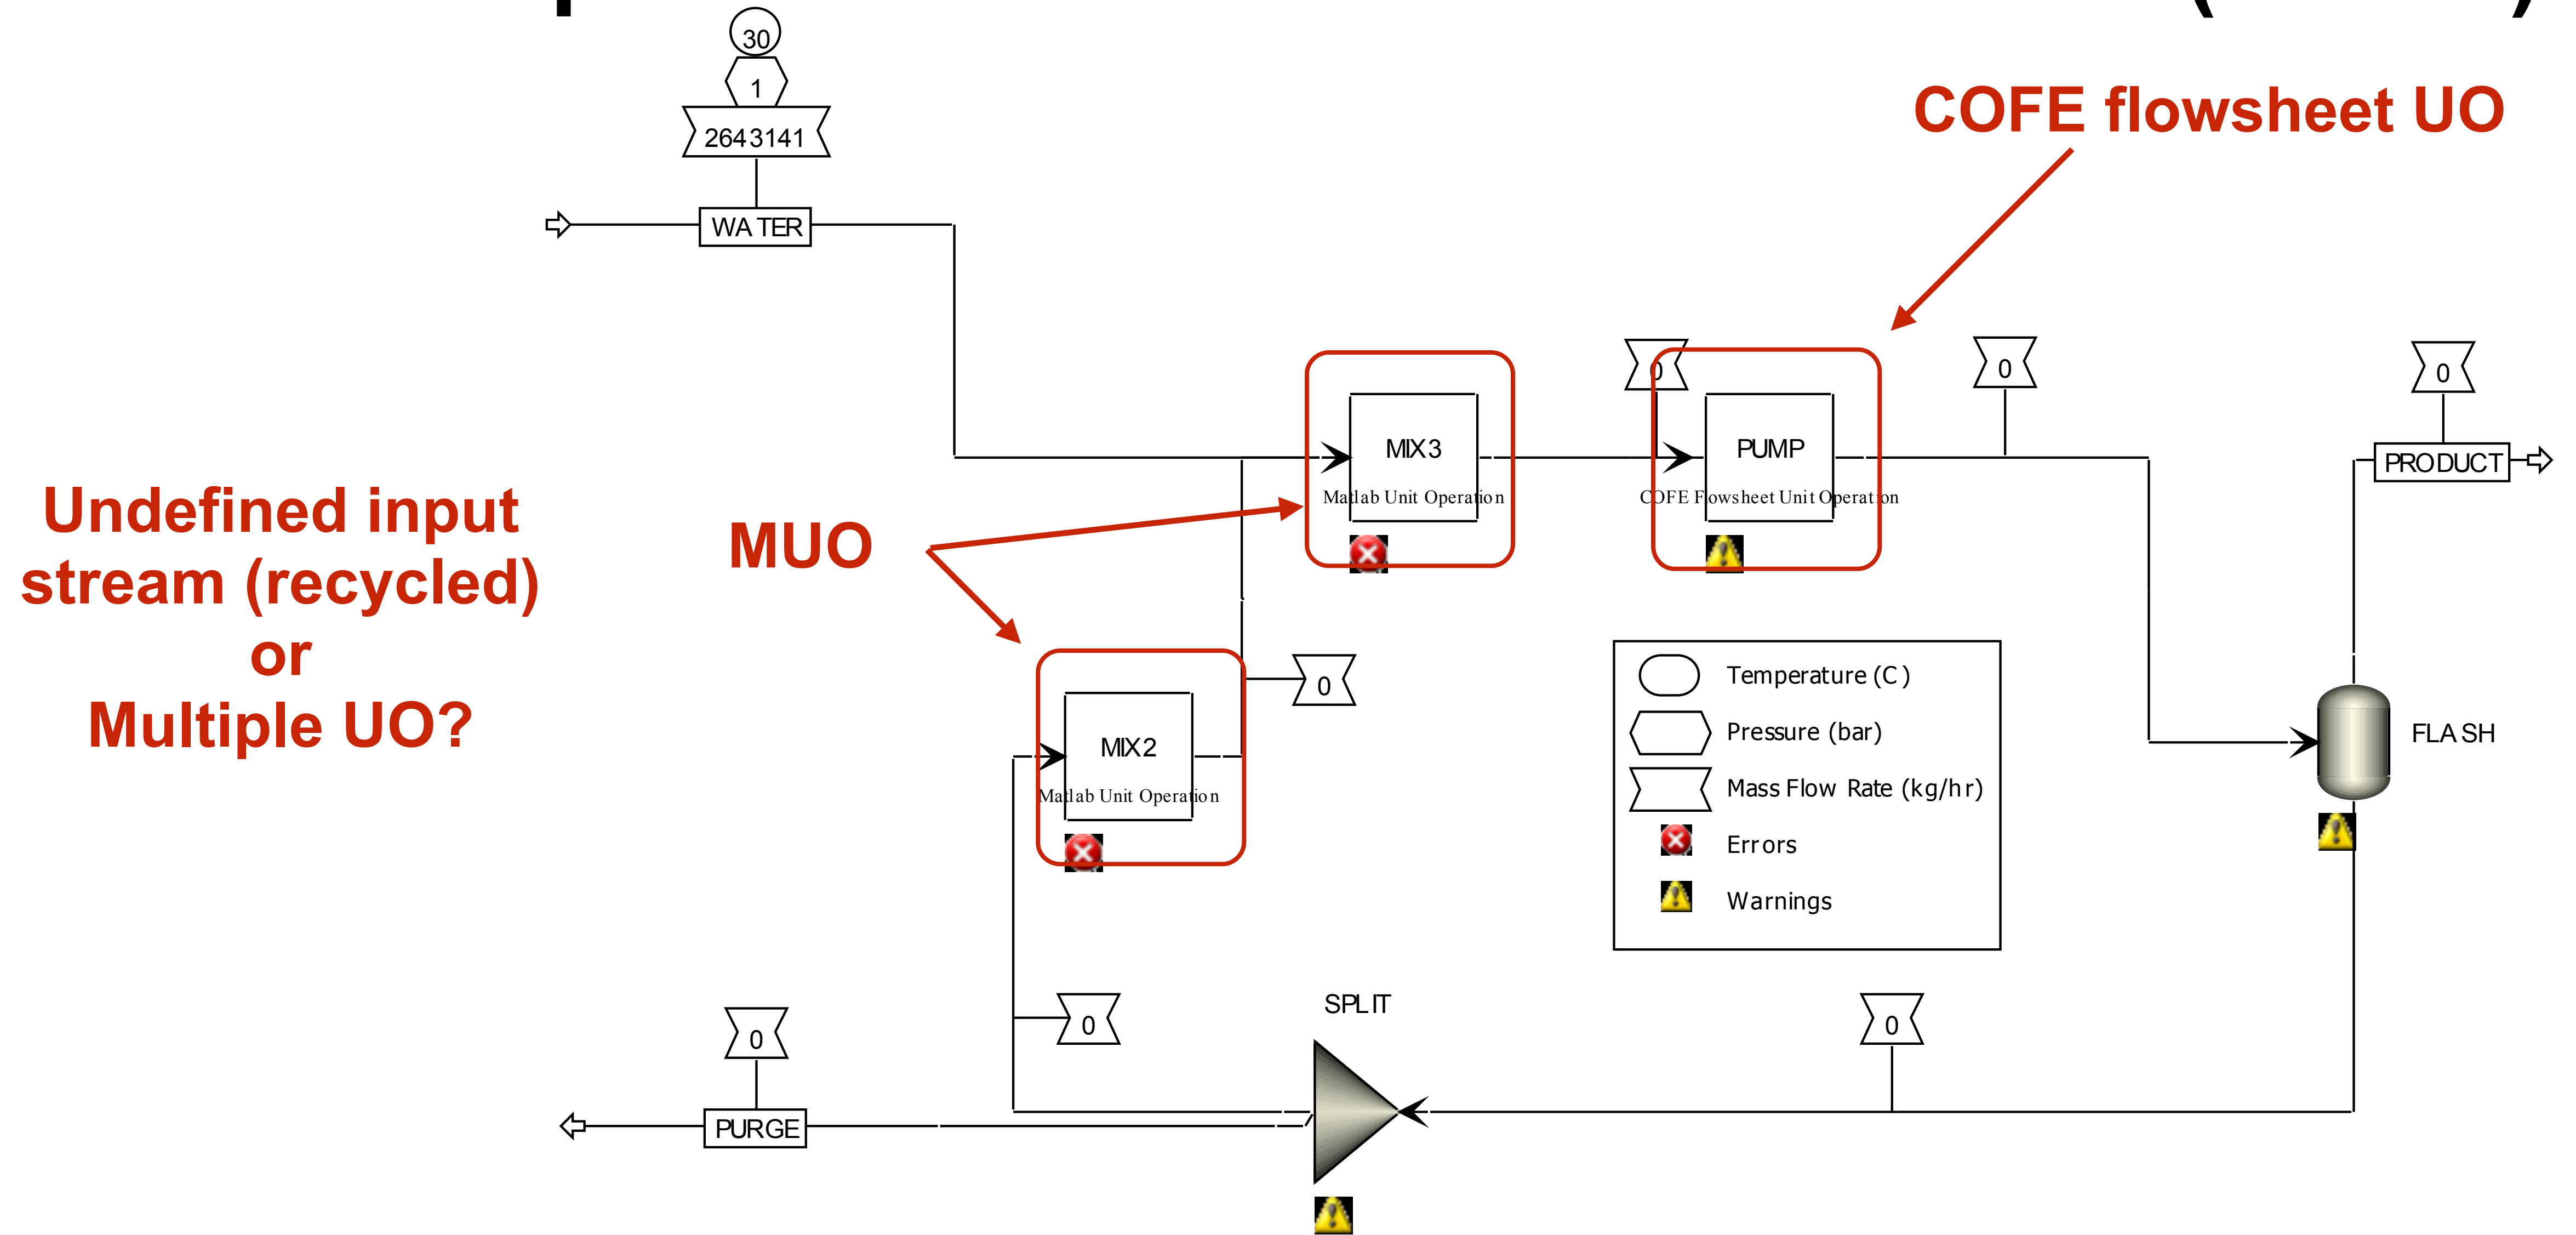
30

1

2643141

WATER

COFE flowsheet UO

MIX3
Matlab Unit Operation

0

PUMP
COFE Flowsheet Unit Operation

0

0

PRODUCT

Undefined input stream (recycled) or Multiple UO?

MUO

MIX2
Matlab Unit Operation

0

Temperature (C)
Pressure (bar)
Mass Flow Rate (kg/hr)
Errors
Warnings

FLASH

SPLIT

0

0

0

PURGE